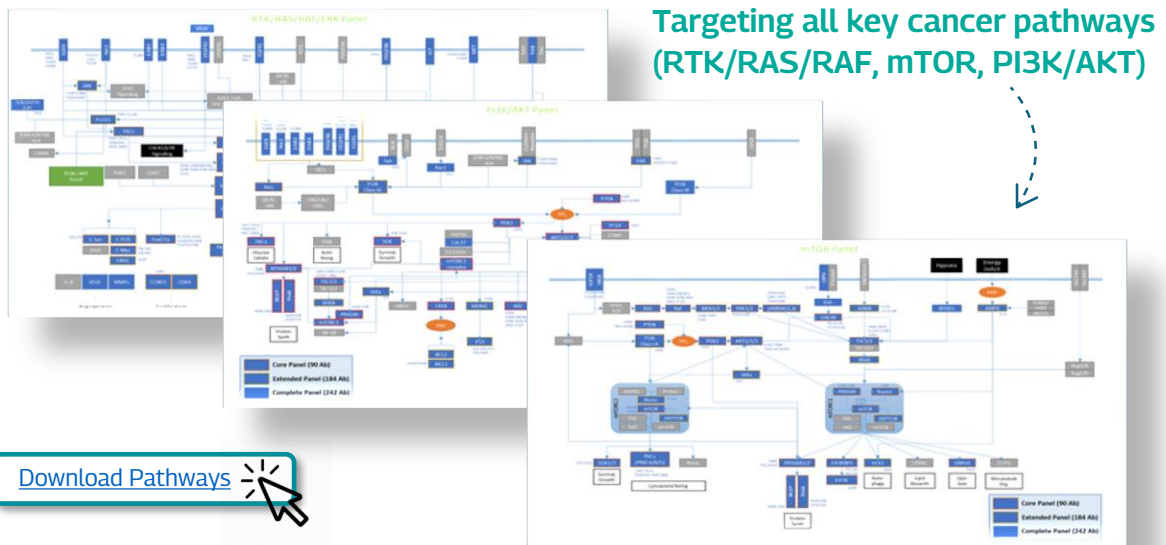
Targeting all key cancer pathways (RTK/RAS/RAF, mTOR, PI3K/AKT)

RTK/RAS/RAF/ERK Panel

PI3K/AKT Panel

mTOR Panel

Hypoxia

Energy Deficit

Core Panel (90 Ab)
Extended Panel (184 Ab)
Complete Panel (242 Ab)

Core Panel (90 Ab)
Extended Panel (184 Ab)
Complete Panel (242 Ab)

Download Pathways